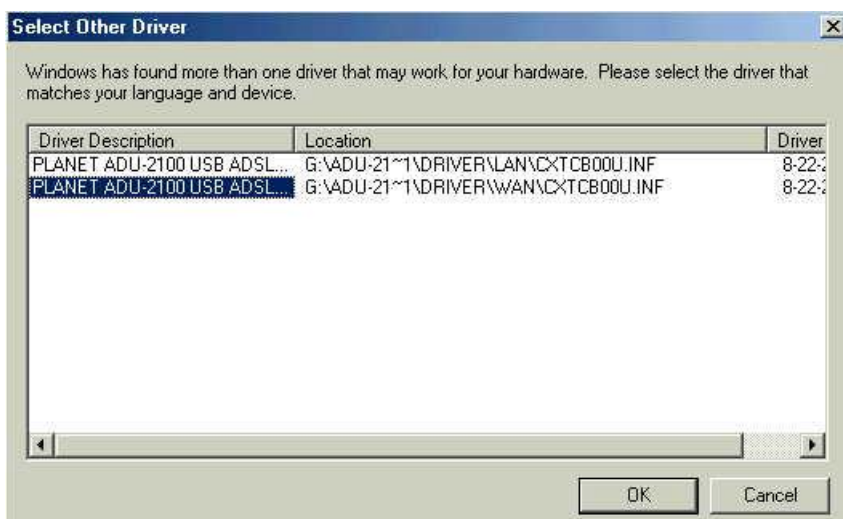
Select Other Driver

Windows has found more than one driver that may work for your hardware. Please select the driver that matches your language and device.

| Driver Description | Location | Driver |
|---|---|---|
| PLANET ADU-2100 USB ADSL... | G:\ADU-21~1\DRIVER\LAN\CXTCB00U.INF | 8-22-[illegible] |
| PLANET ADU-2100 USB ADSL... | G:\ADU-21~1\DRIVER\WAN\CXTCB00U.INF | 8-22-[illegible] |

OK

Cancel